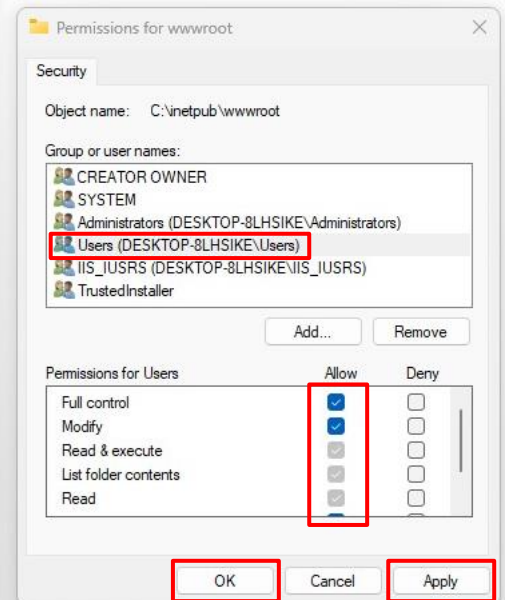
Permissions for wwwroot

Security

Object name: C:\inetpub\wwwroot

Group or user names:

CREATOR OWNER
SYSTEM
Administrators (DESKTOP-8LHSIKE\Administrators)
Users (DESKTOP-8LHSIKE\Users)
IIS_IUSRS (DESKTOP-8LHSIKE\IIS_IUSRS)
TrustedInstaller

Add...
Remove

| Permissions for Users | Allow | Deny |
|---|---|---|
| Full control | ☑ | ☐ |
| Modify | ☑ | ☐ |
| Read & execute | ☑ | ☐ |
| List folder contents | ☑ | ☐ |
| Read | ☑ | ☐ |

OK
Cancel
Apply